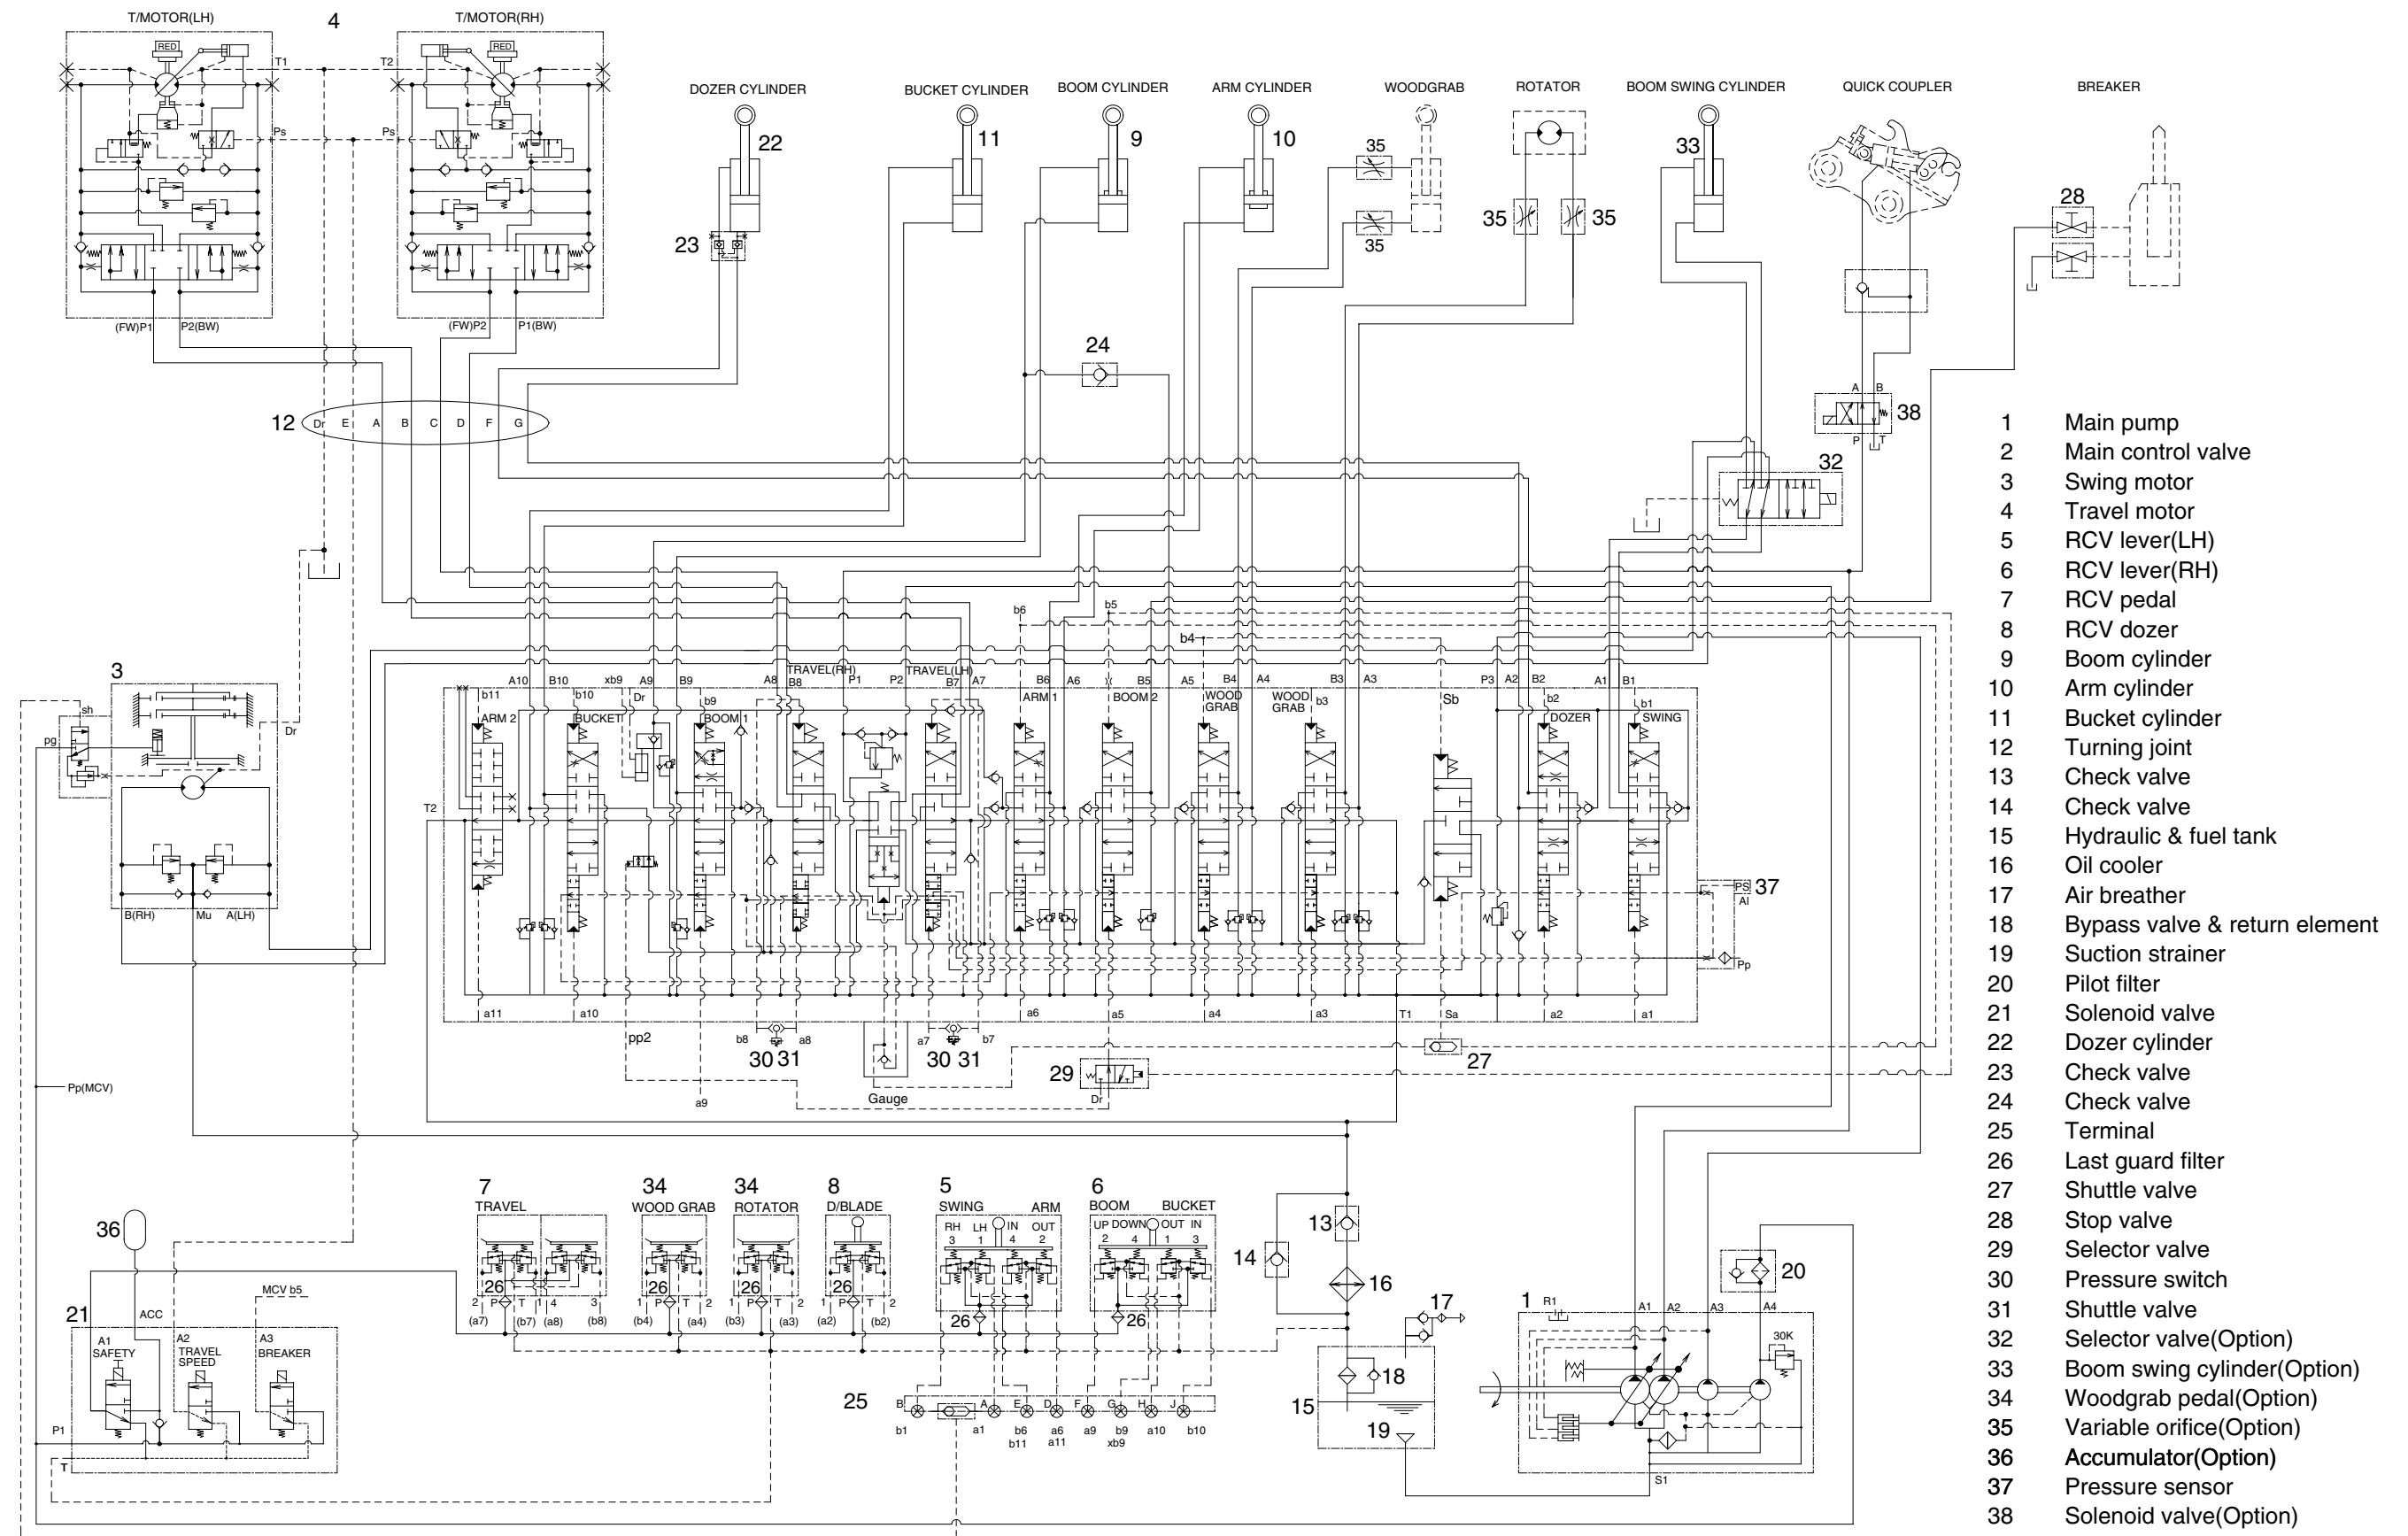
T/MOTOR(LH)
4
T/MOTOR(RH)
RED
RED
T1
T2
Ps
Ps
(FW)P1
P2(BW)
(FW)P2
P1(BW)

DOZER CYLINDER
22
23
BUCKET CYLINDER
11
BOOM CYLINDER
9
ARM CYLINDER
10
WOODGRAB
35
35
ROTATOR
35
35
BOOM SWING CYLINDER
33
QUICK COUPLER
BREAKER
28

24
12 Dr E A B C D F G
38
A B
P T
32

3
sh
pg
Dr
B(RH) Mu A(LH)

A10 B10 xb9 A9 B9 A8 TRAVEL(RH) B8 P1 P2 TRAVEL(LH) B7 A7 B6 A6 B5 A5 B4 A4 B3 A3 P3 A2 B2 A1 B1
b11 b10 Dr b9 b6 b5 b4 Sb b2 b1
ARM 2 BUCKET BOOM 1 ARM 1 BOOM 2 WOOD GRAB WOOD GRAB b3 DOZER SWING
T2
PS Al 37
Pp
a11 a10 a6 a5 a4 a3 T1 Sa a2 a1
pp2
b8 a8 a7 b7
30 31 30 31
a9 Gauge
29 Dr
27
Pp(MCV)

1 Main pump
2 Main control valve
3 Swing motor
4 Travel motor
5 RCV lever(LH)
6 RCV lever(RH)
7 RCV pedal
8 RCV dozer
9 Boom cylinder
10 Arm cylinder
11 Bucket cylinder
12 Turning joint
13 Check valve
14 Check valve
15 Hydraulic & fuel tank
16 Oil cooler
17 Air breather
18 Bypass valve & return element
19 Suction strainer
20 Pilot filter
21 Solenoid valve
22 Dozer cylinder
23 Check valve
24 Check valve
25 Terminal
26 Last guard filter
27 Shuttle valve
28 Stop valve
29 Selector valve
30 Pressure switch
31 Shuttle valve
32 Selector valve(Option)
33 Boom swing cylinder(Option)
34 Woodgrab pedal(Option)
35 Variable orifice(Option)
36 Accumulator(Option)
37 Pressure sensor
38 Solenoid valve(Option)

7 TRAVEL
34 WOOD GRAB
34 ROTATOR
8 D/BLADE
5 SWING ARM
RH LH IN OUT
3 1 4 2
6 BOOM BUCKET
UP DOWN OUT IN
2 4 1 3
26 26 26 26 26 26
2 P T 1 4 3
(a7) (b7) (a8) (b8)
1 P T 2
(b4) (a4) (b3) (a3) (a2) (b2)
36
ACC
MCV b5
21
A1 SAFETY
A2 TRAVEL SPEED
A3 BREAKER
P1
T
25
B A E D F G H J
b1 a1 b6 a6 a9 b9 a10 b10
b11 a11 xb9
13
14
16
17
18
15
19
1 R1
A1 A2 A3 A4
30K
20
S1